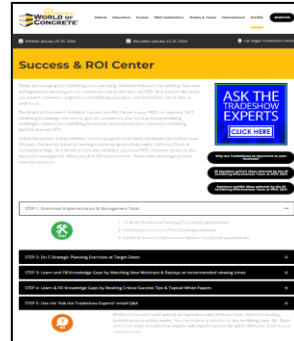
WORLD of CONCRETE

Success & ROI Center

ASK THE TRADESHOW EXPERTS

CLICK HERE

STEP 1: Download Implementation & Management Tools

STEP 2: Do 3 Strategic Planning Exercises at Target Dates

STEP 3: Learn and Fill Knowledge Gaps by Watching New Webinars & Replays at recommended viewing times

STEP 4: Learn & Fill Knowledge Gaps by Reading Critical Success Tips & Topical White Papers

STEP 5: Use the "Ask the Tradeshow Experts" email Q&A